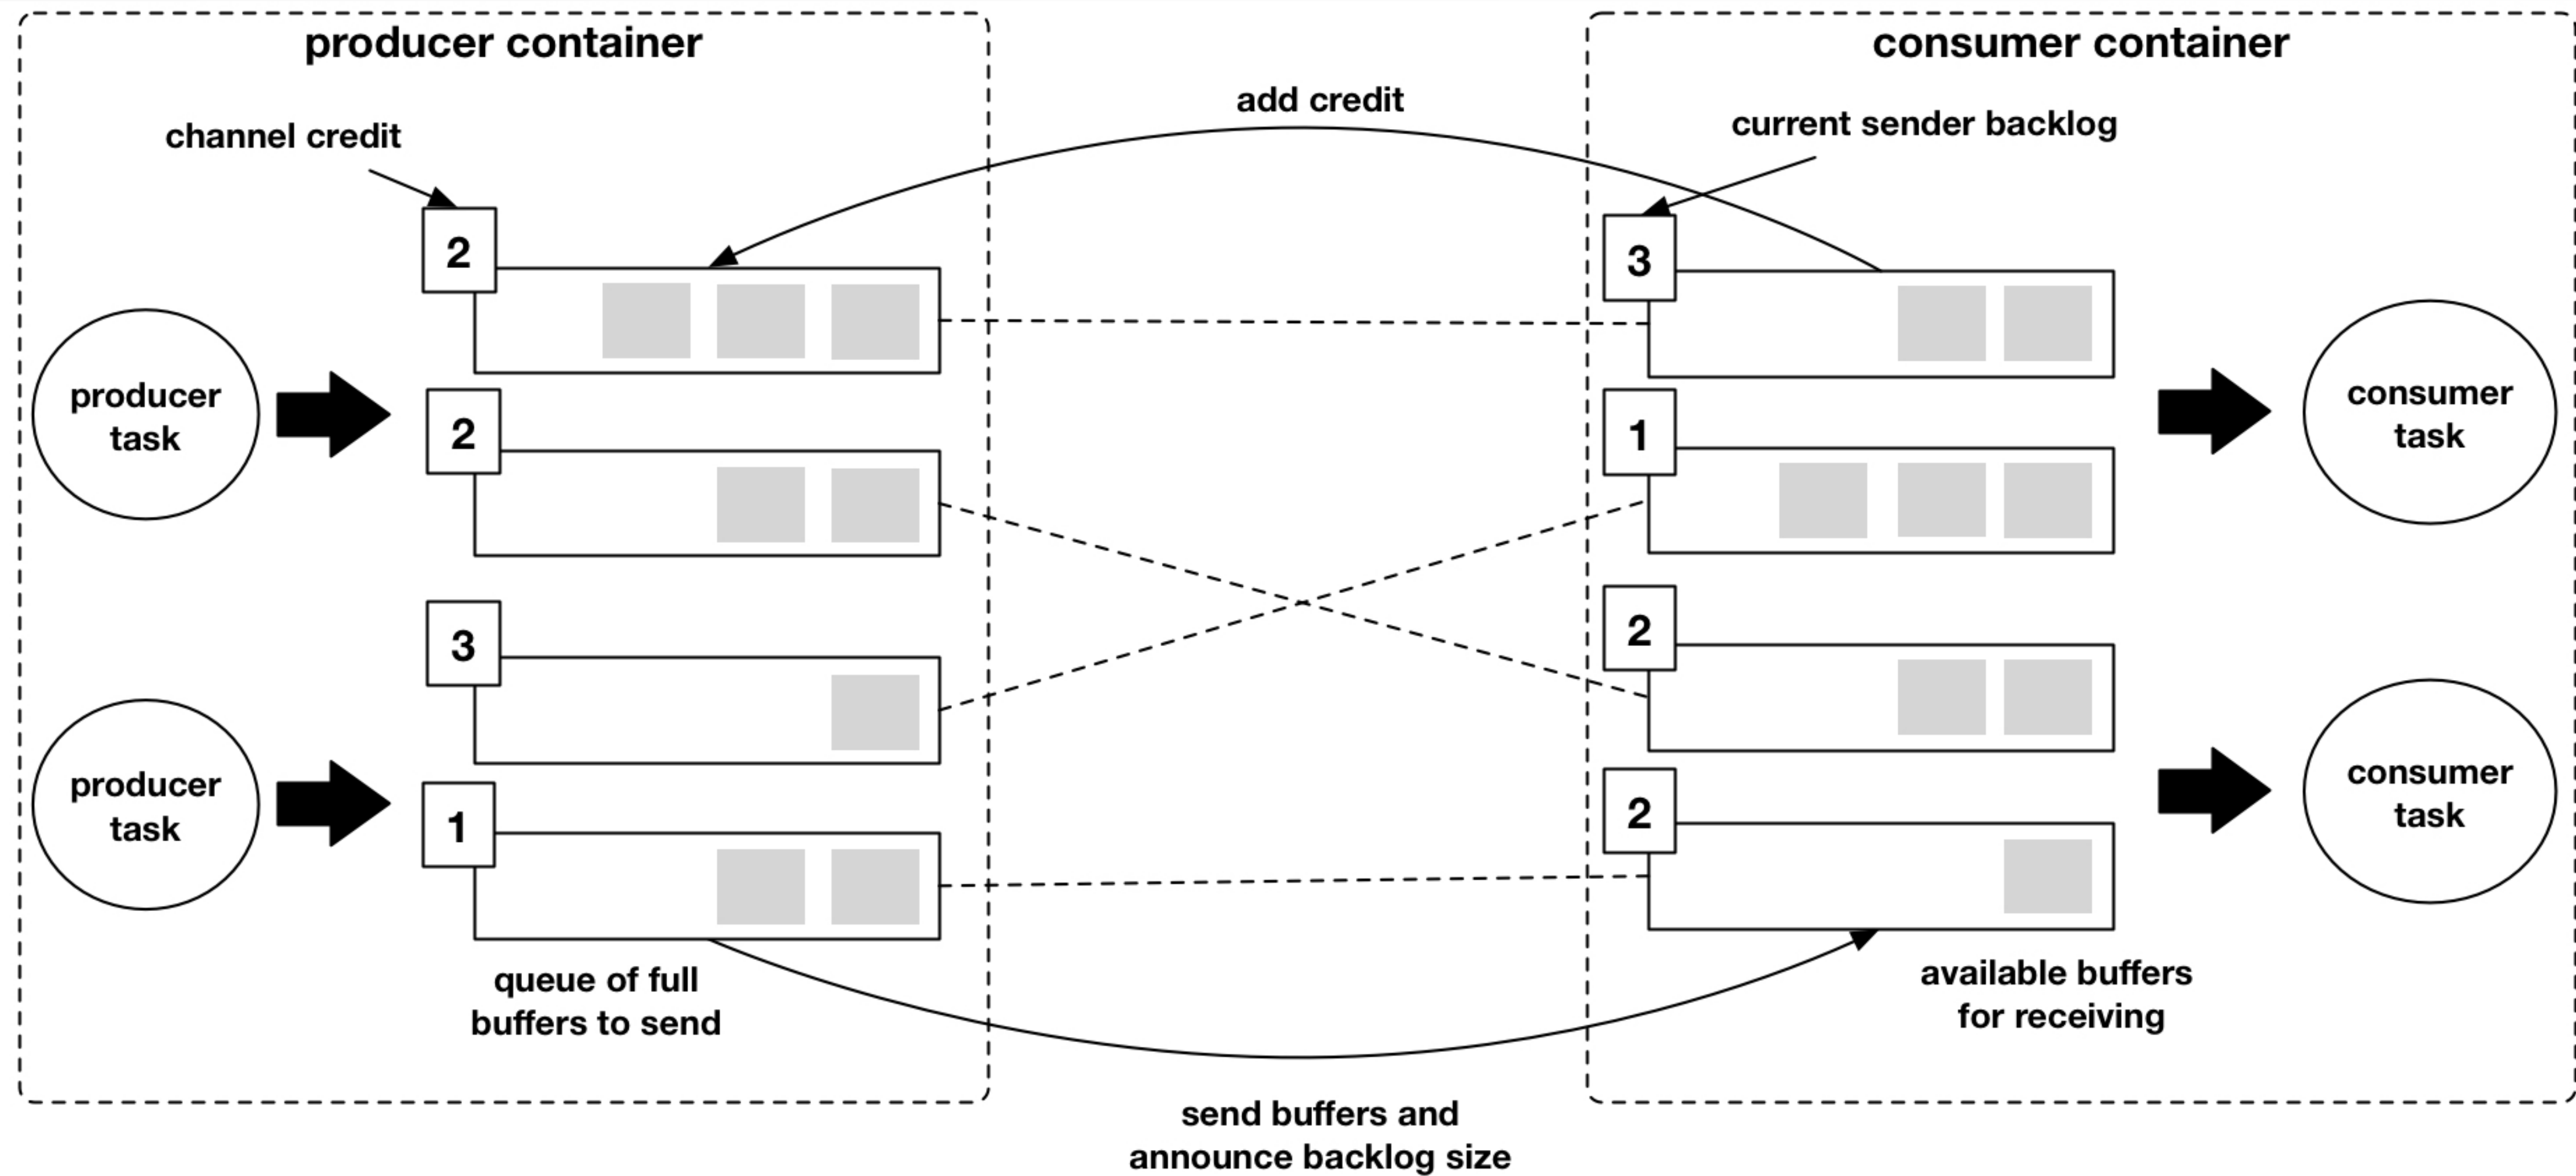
producer container

consumer container

add credit

channel credit

current sender backlog

2

3

producer task

2

1

consumer task

3

2

producer task

1

2

consumer task

queue of full buffers to send

available buffers for receiving

send buffers and announce backlog size